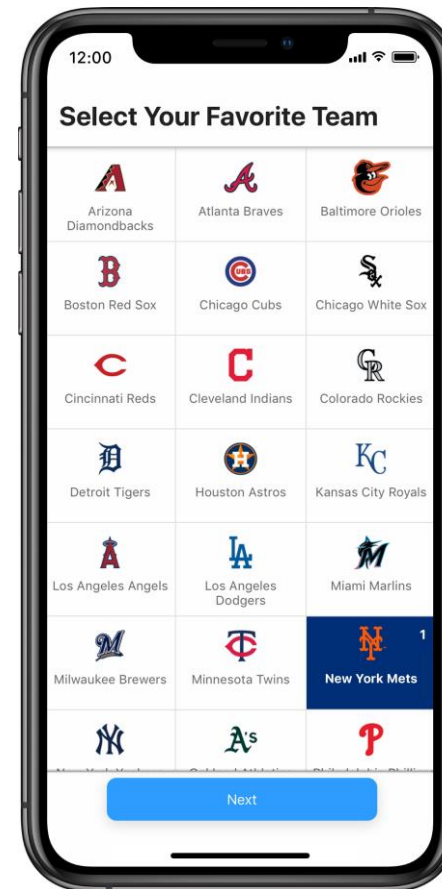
12:00

Select Your Favorite Team

| | | |
|---|---|---|
| A Arizona Diamondbacks | A Atlanta Braves | Baltimore Orioles |
| B Boston Red Sox | CUBS Chicago Cubs | Sox Chicago White Sox |
| C Cincinnati Reds | C Cleveland Indians | CR Colorado Rockies |
| D Detroit Tigers | H Houston Astros | KC Kansas City Royals |
| A Los Angeles Angels | LA Los Angeles Dodgers | M Miami Marlins |
| M Milwaukee Brewers | TC Minnesota Twins | NY New York Mets 1 |
| NY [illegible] | A's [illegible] | P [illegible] |

Next